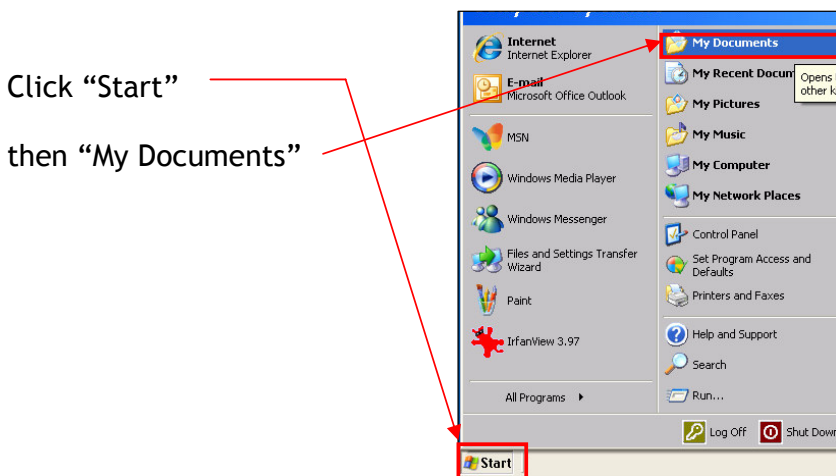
Click “Start”

then “My Documents”

Internet
Internet Explorer

E-mail
Microsoft Office Outlook

MSN

Windows Media Player

Windows Messenger

Files and Settings Transfer Wizard

Paint

IrfanView 3.97

All Programs

My Documents

My Recent Docum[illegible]

Opens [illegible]
other k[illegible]

My Pictures

My Music

My Computer

My Network Places

Control Panel

Set Program Access and Defaults

Printers and Faxes

Help and Support

Search

Run...

Log Off

Shut Dow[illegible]

Start